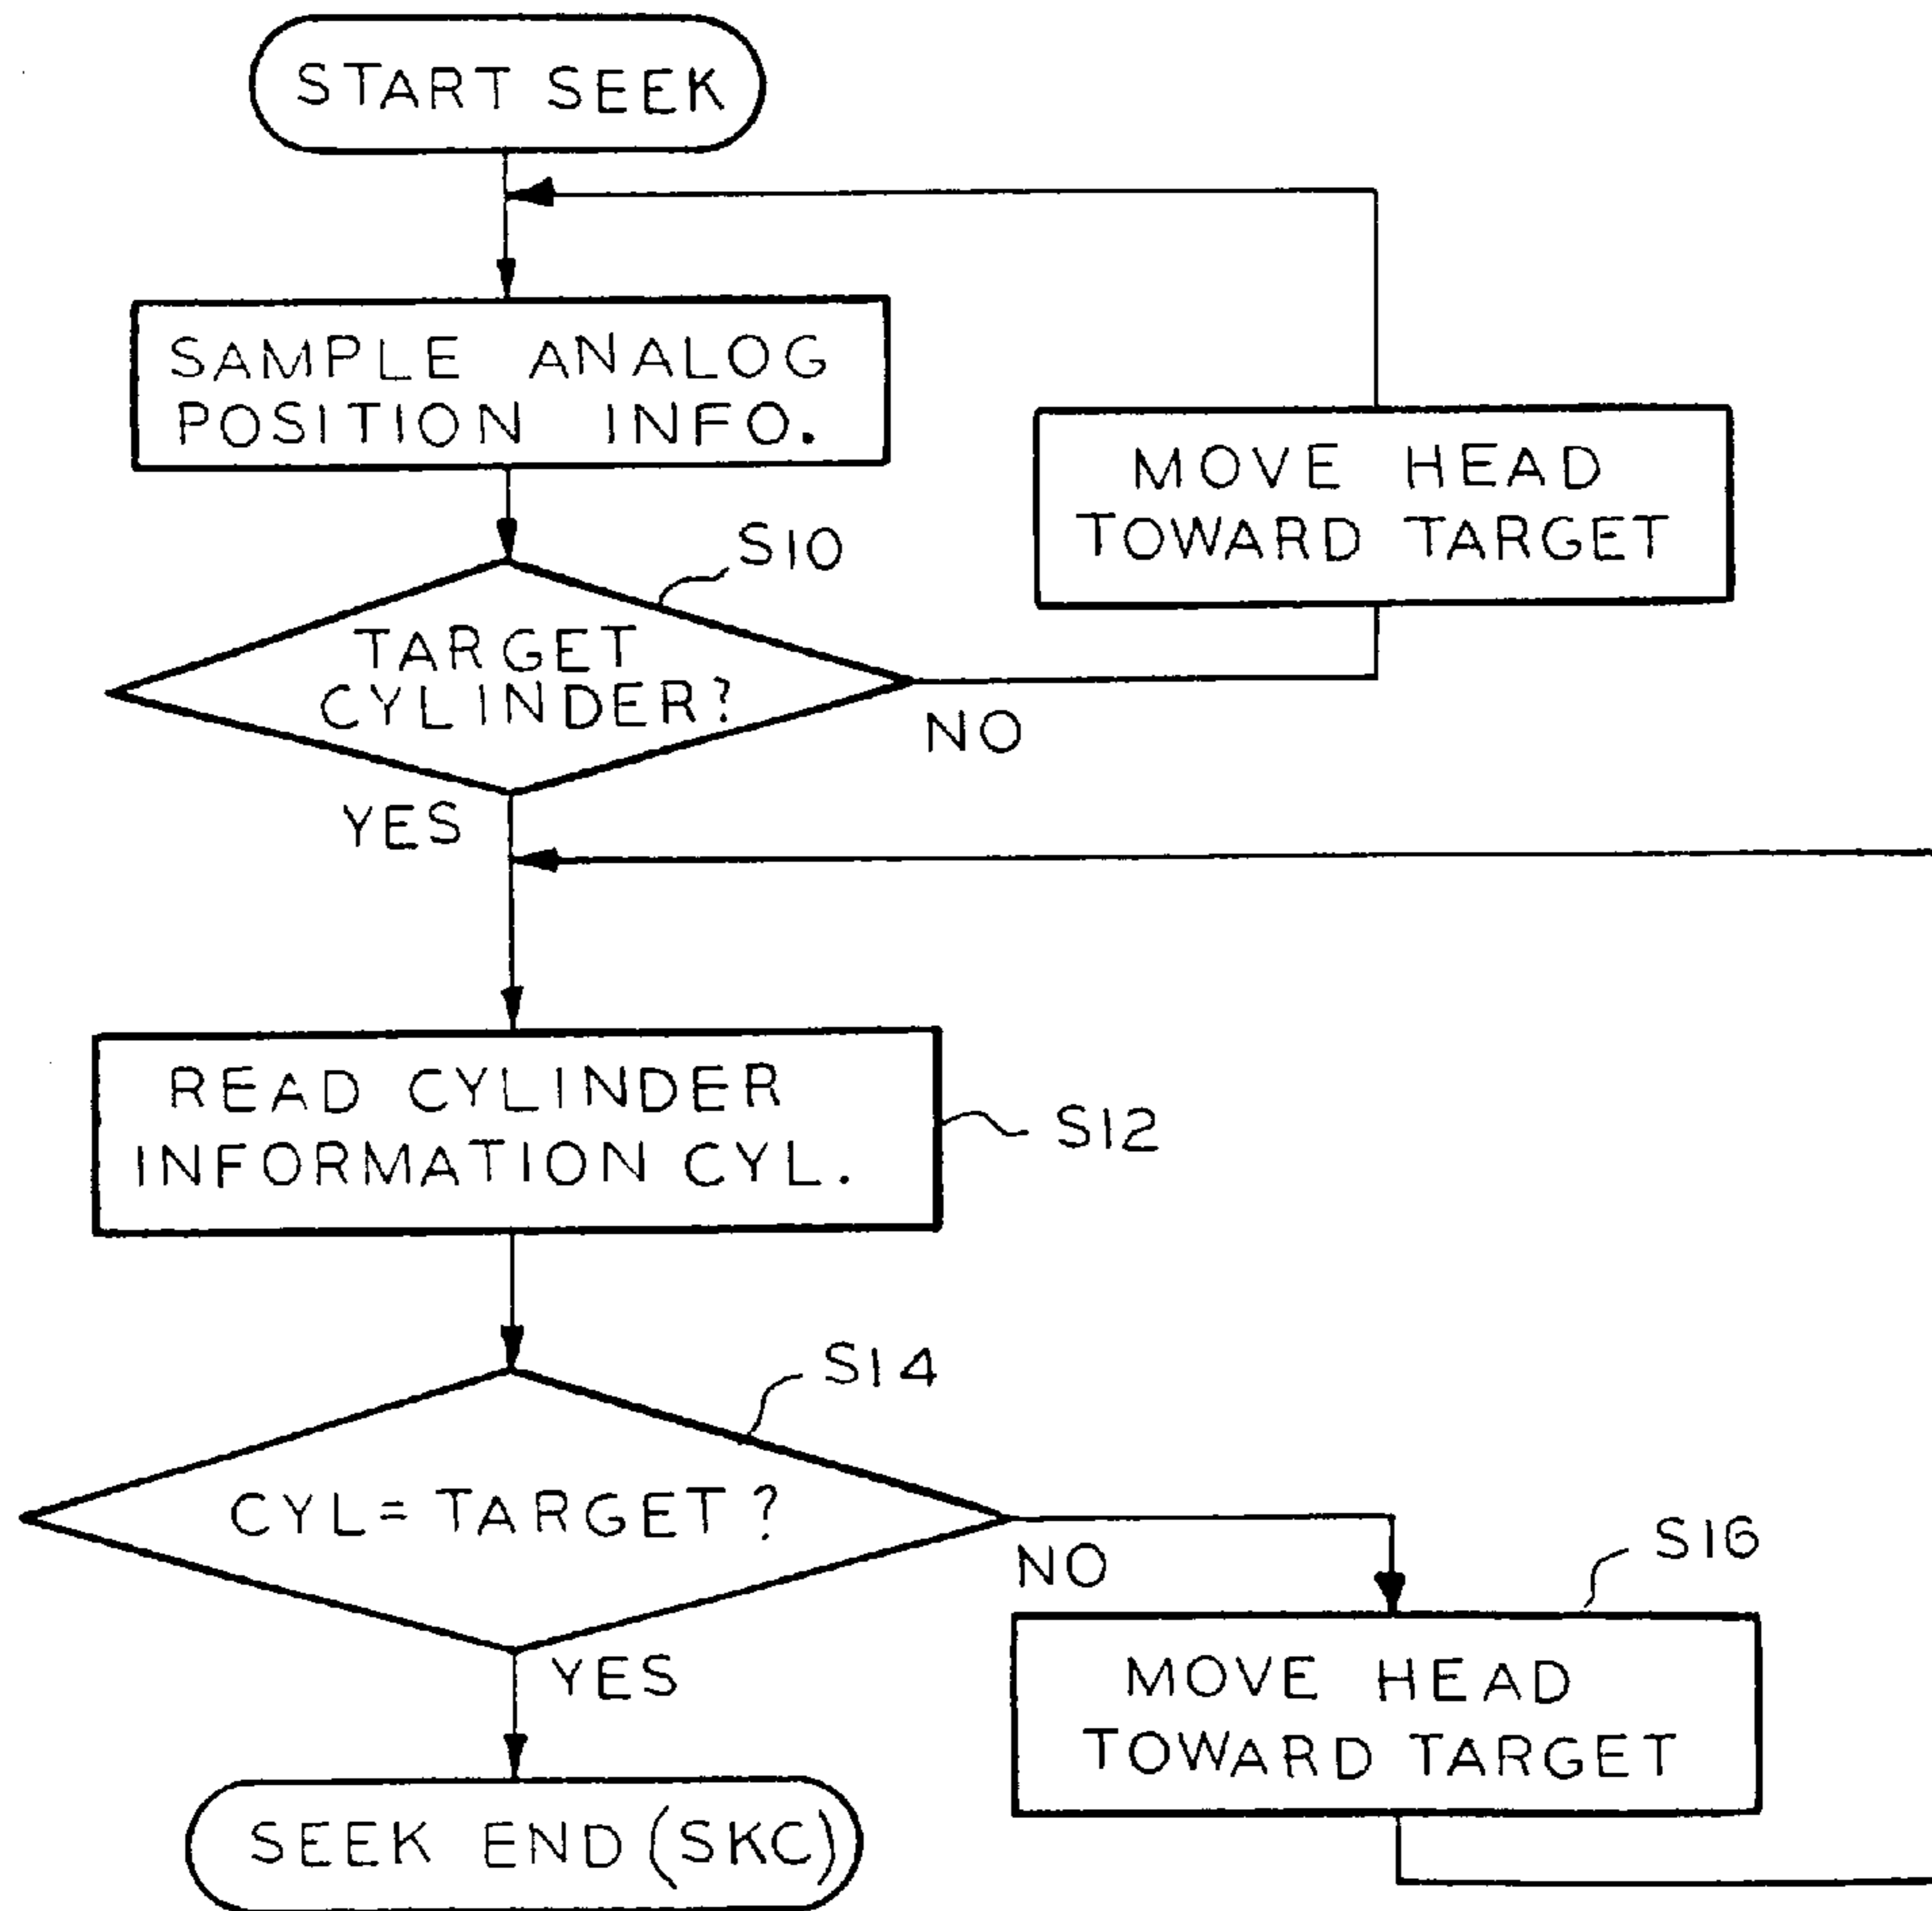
START SEEK

SAMPLE ANALOG POSITION INFO.

MOVE HEAD TOWARD TARGET

S10

TARGET CYLINDER?

NO

YES

READ CYLINDER INFORMATION CYL.

S12

S14

CYL= TARGET ?

NO

S16

YES

MOVE HEAD TOWARD TARGET

SEEK END (SKC)